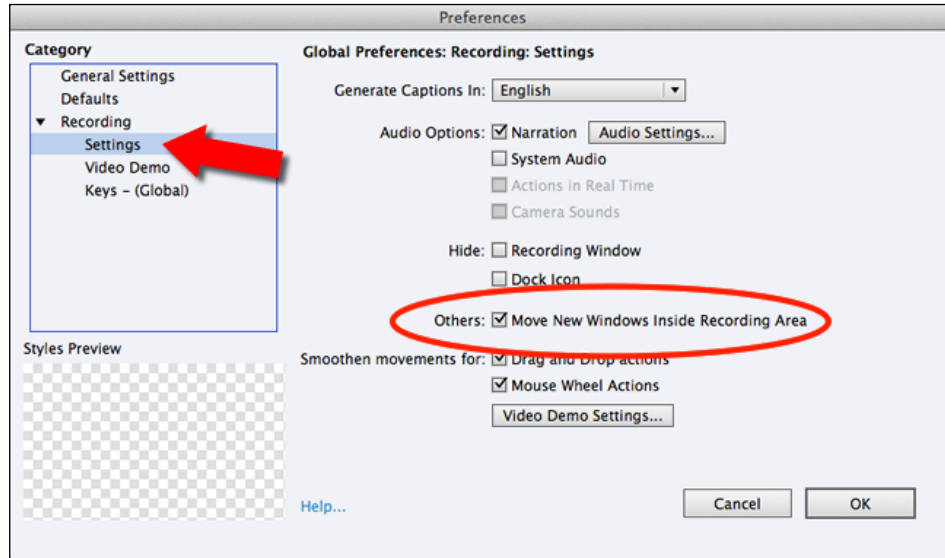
Preferences

Category

General Settings
Defaults
Recording
Settings
Video Demo
Keys - (Global)

Styles Preview

Global Preferences: Recording: Settings

Generate Captions In: English

Audio Options: Narration Audio Settings...
System Audio
Actions in Real Time
Camera Sounds

Hide: Recording Window
Dock Icon

Others: Move New Windows Inside Recording Area

Smoothen movements for: Drag and Drop actions
Mouse Wheel Actions

Video Demo Settings...

Help...

Cancel OK